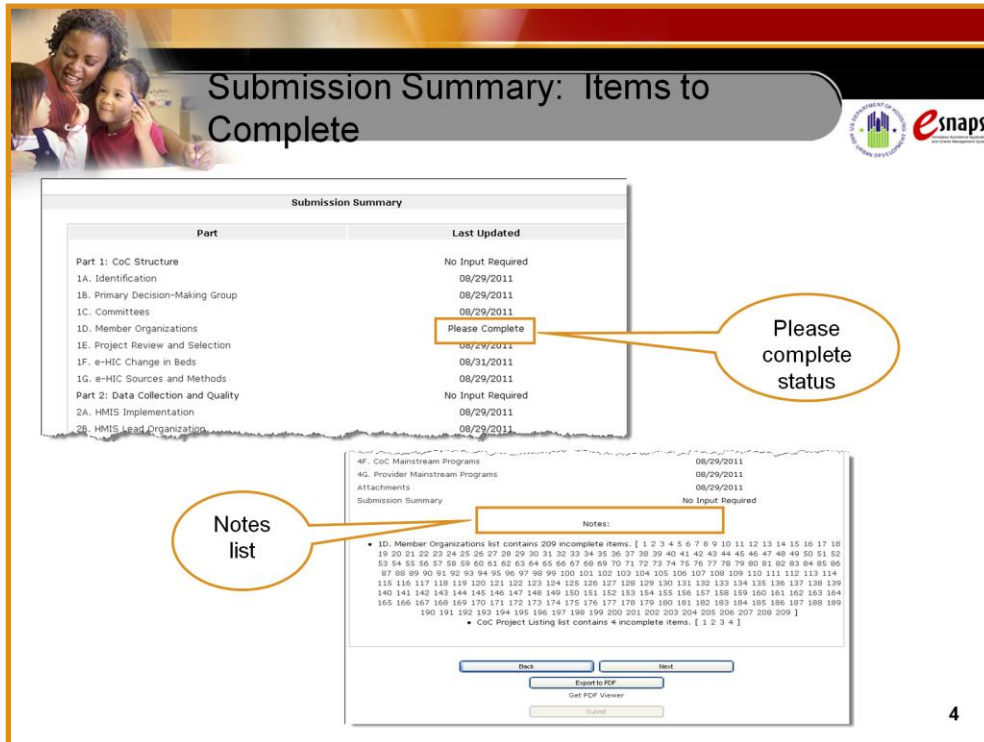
Submission Summary: Items to Complete

esnaps

Submission Summary

| Part | Last Updated |
|---|---|
| Part 1: CoC Structure | No Input Required |
| 1A. Identification | 08/29/2011 |
| 1B. Primary Decision-Making Group | 08/29/2011 |
| 1C. Committees | 08/29/2011 |
| 1D. Member Organizations | Please Complete |
| 1E. Project Review and Selection | 08/29/2011 |
| 1F. e-HIC Change in Beds | 08/31/2011 |
| 1G. e-HIC Sources and Methods | 08/29/2011 |
| Part 2: Data Collection and Quality | No Input Required |
| 2A. HMIS Implementation | 08/29/2011 |
| 2B. HMIS Lead Organization | 08/29/2011 |

Please complete status

| 4F. CoC Mainstream Programs | 08/29/2011 |
|---|---|
| 4G. Provider Mainstream Programs | 08/29/2011 |
| Attachments | 08/29/2011 |
| Submission Summary | No Input Required |

Notes list

Notes:

• 1D. Member Organizations list contains 209 incomplete items. [ 1 2 3 4 5 6 7 8 9 10 11 12 13 14 15 16 17 18 19 20 21 22 23 24 25 26 27 28 29 30 31 32 33 34 35 36 37 38 39 40 41 42 43 44 45 46 47 48 49 50 51 52 53 54 55 56 57 58 59 60 61 62 63 64 65 66 67 68 69 70 71 72 73 74 75 76 77 78 79 80 81 82 83 84 85 86 87 88 89 90 91 92 93 94 95 96 97 98 99 100 101 102 103 104 105 106 107 108 109 110 111 112 113 114 115 116 117 118 119 120 121 122 123 124 125 126 127 128 129 130 131 132 133 134 135 136 137 138 139 140 141 142 143 144 145 146 147 148 149 150 151 152 153 154 155 156 157 158 159 160 161 162 163 164 165 166 167 168 169 170 171 172 173 174 175 176 177 178 179 180 181 182 183 184 185 186 187 188 189 190 191 192 193 194 195 196 197 198 199 200 201 202 203 204 205 206 207 208 209 ]
• CoC Project Listing list contains 4 incomplete items. [ 1 2 3 4 ]

Back Next
Export to PDF
Get PDF Viewer
Submit

4